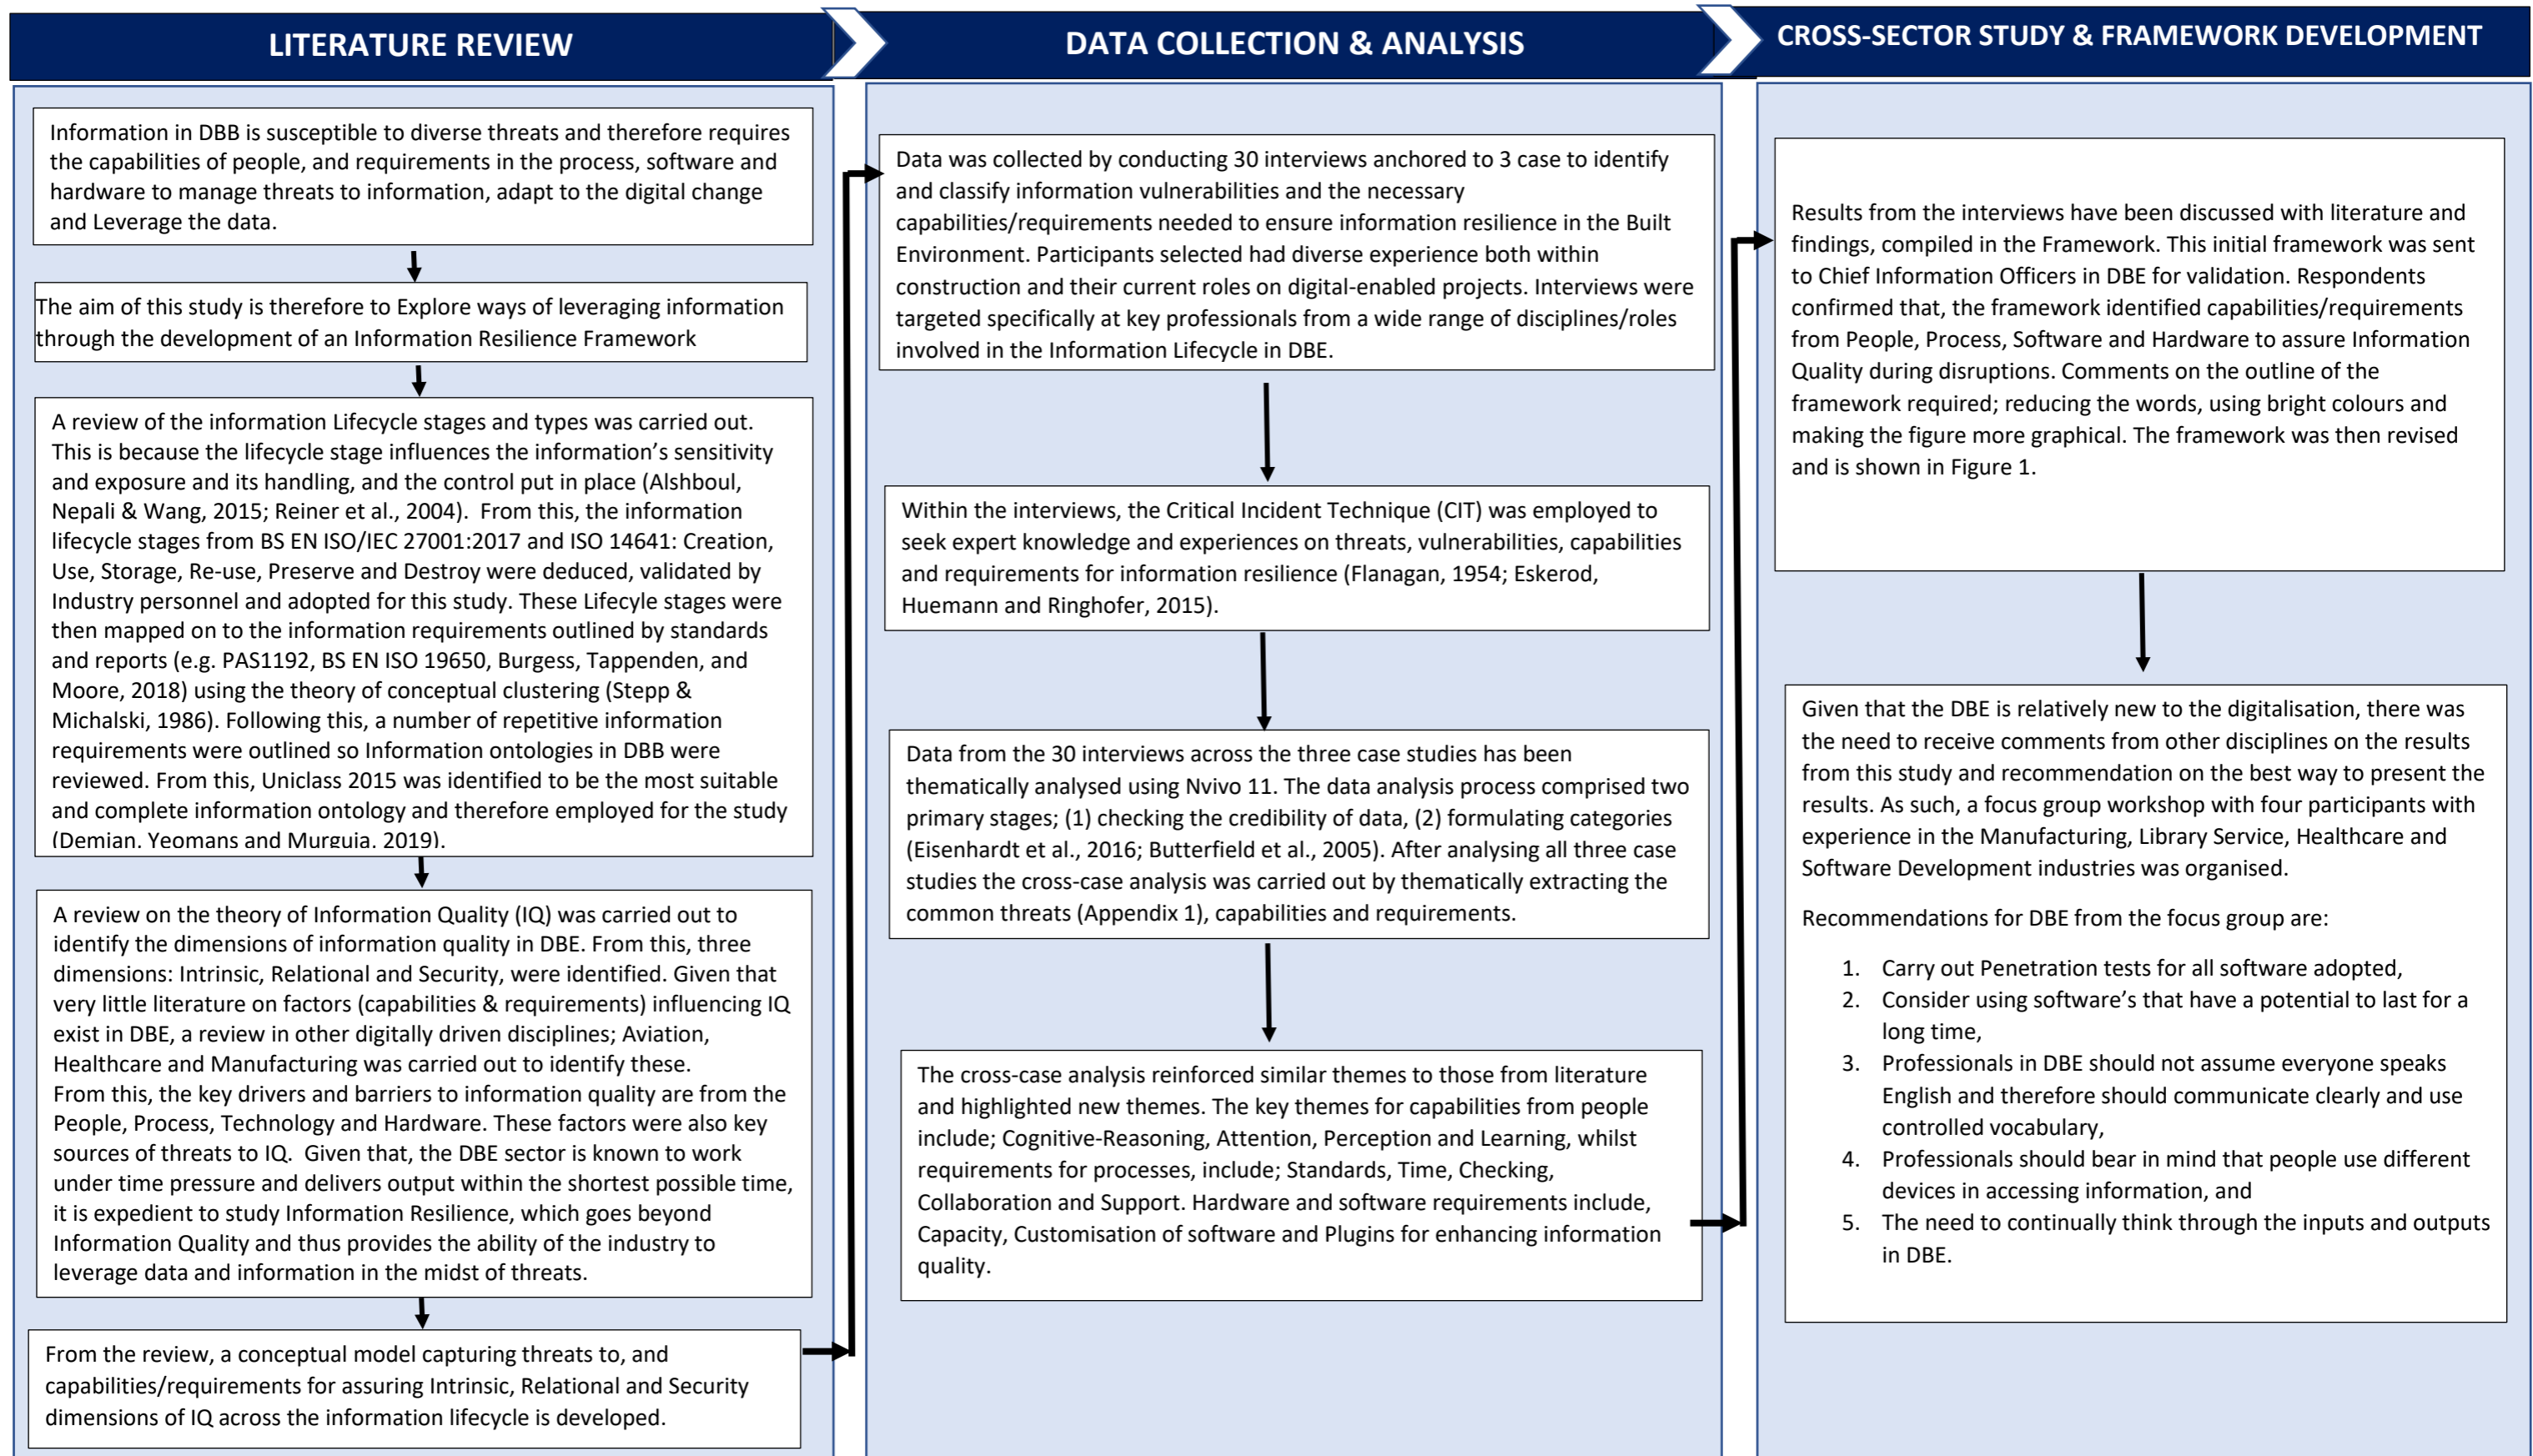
LITERATURE REVIEW

DATA COLLECTION & ANALYSIS

CROSS-SECTOR STUDY & FRAMEWORK DEVELOPMENT

Information in DBB is susceptible to diverse threats and therefore requires the capabilities of people, and requirements in the process, software and hardware to manage threats to information, adapt to the digital change and Leverage the data.

The aim of this study is therefore to Explore ways of leveraging information through the development of an Information Resilience Framework

A review of the information Lifecycle stages and types was carried out. This is because the lifecycle stage influences the information's sensitivity and exposure and its handling, and the control put in place (Alshboul, Nepali & Wang, 2015; Reiner et al., 2004). From this, the information lifecycle stages from BS EN ISO/IEC 27001:2017 and ISO 14641: Creation, Use, Storage, Re-use, Preserve and Destroy were deduced, validated by Industry personnel and adopted for this study. These Lifecycle stages were then mapped on to the information requirements outlined by standards and reports (e.g. PAS1192, BS EN ISO 19650, Burgess, Tappenden, and Moore, 2018) using the theory of conceptual clustering (Stepp & Michalski, 1986). Following this, a number of repetitive information requirements were outlined so Information ontologies in DBB were reviewed. From this, Uniclass 2015 was identified to be the most suitable and complete information ontology and therefore employed for the study (Demian, Yeomans and Murguia, 2019).

A review on the theory of Information Quality (IQ) was carried out to identify the dimensions of information quality in DBE. From this, three dimensions: Intrinsic, Relational and Security, were identified. Given that very little literature on factors (capabilities & requirements) influencing IQ exist in DBE, a review in other digitally driven disciplines; Aviation, Healthcare and Manufacturing was carried out to identify these. From this, the key drivers and barriers to information quality are from the People, Process, Technology and Hardware. These factors were also key sources of threats to IQ. Given that, the DBE sector is known to work under time pressure and delivers output within the shortest possible time, it is expedient to study Information Resilience, which goes beyond Information Quality and thus provides the ability of the industry to leverage data and information in the midst of threats.

From the review, a conceptual model capturing threats to, and capabilities/requirements for assuring Intrinsic, Relational and Security dimensions of IQ across the information lifecycle is developed.

Data was collected by conducting 30 interviews anchored to 3 case to identify and classify information vulnerabilities and the necessary capabilities/requirements needed to ensure information resilience in the Built Environment. Participants selected had diverse experience both within construction and their current roles on digital-enabled projects. Interviews were targeted specifically at key professionals from a wide range of disciplines/roles involved in the Information Lifecycle in DBE.

Within the interviews, the Critical Incident Technique (CIT) was employed to seek expert knowledge and experiences on threats, vulnerabilities, capabilities and requirements for information resilience (Flanagan, 1954; Eskerod, Huemann and Ringhofer, 2015).

Data from the 30 interviews across the three case studies has been thematically analysed using Nvivo 11. The data analysis process comprised two primary stages; (1) checking the credibility of data, (2) formulating categories (Eisenhardt et al., 2016; Butterfield et al., 2005). After analysing all three case studies the cross-case analysis was carried out by thematically extracting the common threats (Appendix 1), capabilities and requirements.

The cross-case analysis reinforced similar themes to those from literature and highlighted new themes. The key themes for capabilities from people include; Cognitive-Reasoning, Attention, Perception and Learning, whilst requirements for processes, include; Standards, Time, Checking, Collaboration and Support. Hardware and software requirements include, Capacity, Customisation of software and Plugins for enhancing information quality.

Results from the interviews have been discussed with literature and findings, compiled in the Framework. This initial framework was sent to Chief Information Officers in DBE for validation. Respondents confirmed that, the framework identified capabilities/requirements from People, Process, Software and Hardware to assure Information Quality during disruptions. Comments on the outline of the framework required; reducing the words, using bright colours and making the figure more graphical. The framework was then revised and is shown in Figure 1.

Given that the DBE is relatively new to the digitalisation, there was the need to receive comments from other disciplines on the results from this study and recommendation on the best way to present the results. As such, a focus group workshop with four participants with experience in the Manufacturing, Library Service, Healthcare and Software Development industries was organised.

Recommendations for DBE from the focus group are:

1. Carry out Penetration tests for all software adopted,
2. Consider using software's that have a potential to last for a long time,
3. Professionals in DBE should not assume everyone speaks English and therefore should communicate clearly and use controlled vocabulary,
4. Professionals should bear in mind that people use different devices in accessing information, and
5. The need to continually think through the inputs and outputs in DBE.